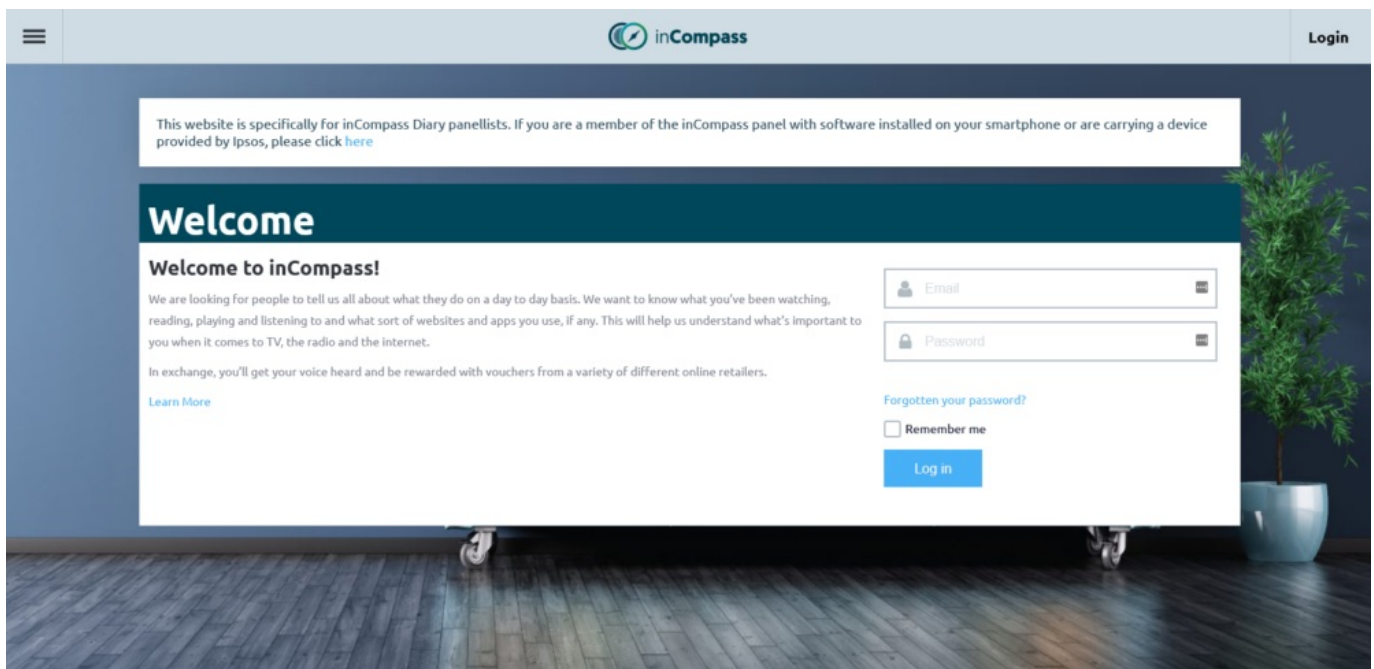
inCompass

Login

This website is specifically for inCompass Diary panellists. If you are a member of the inCompass panel with software installed on your smartphone or are carrying a device provided by Ipsos, please click here

Welcome

Welcome to inCompass!

We are looking for people to tell us all about what they do on a day to day basis. We want to know what you've been watching, reading, playing and listening to and what sort of websites and apps you use, if any. This will help us understand what's important to you when it comes to TV, the radio and the internet.

In exchange, you'll get your voice heard and be rewarded with vouchers from a variety of different online retailers.

Learn More

Email

Password

Forgotten your password?

Remember me

Log in